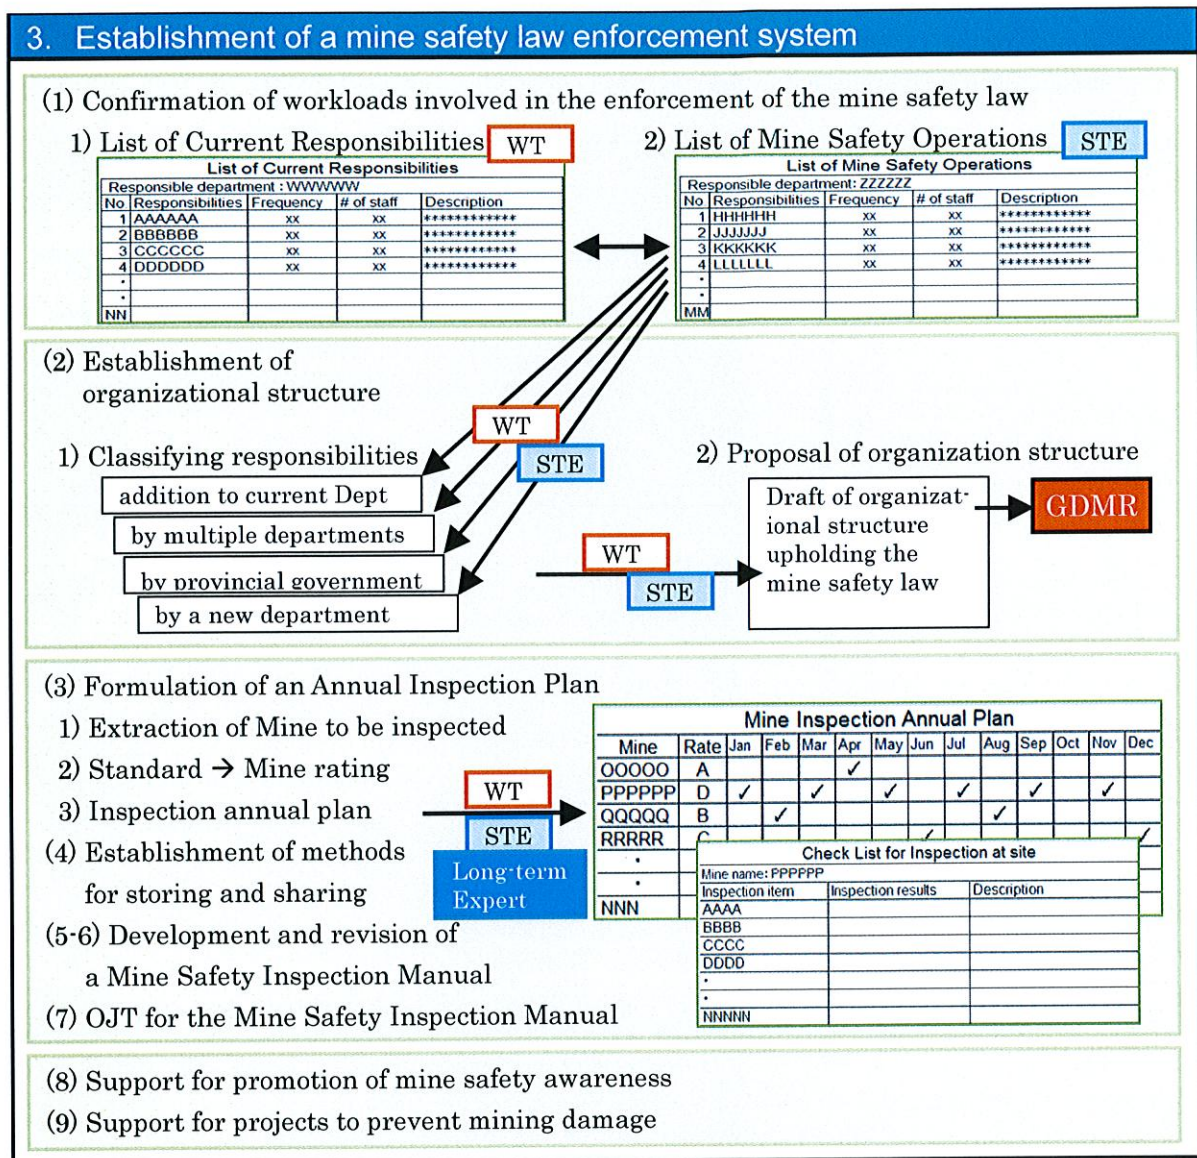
3. Establishment of a mine safety law enforcement system

(1) Confirmation of workloads involved in the enforcement of the mine safety law

1) List of Current Responsibilities WT

List of Current Responsibilities
Responsible department : WWWWW

| No | Responsibilities | Frequency | # of staff | Description |
|---|---|---|---|---|
| 1 | AAAAAA | xx | xx | ************ |
| 2 | BBBBBB | xx | xx | ************ |
| 3 | CCCCCC | xx | xx | ************ |
| 4 | DDDDDD | xx | xx | ************ |
| · | | | | |
| · | | | | |
| NN | | | | |

2) List of Mine Safety Operations STE

List of Mine Safety Operations
Responsible department: ZZZZZZ

| No | Responsibilities | Frequency | # of staff | Description |
|---|---|---|---|---|
| 1 | HHHHHH | xx | xx | ************ |
| 2 | JJJJJJ | xx | xx | ************ |
| 3 | KKKKKK | xx | xx | ************ |
| 4 | LLLLLLL | xx | xx | ************ |
| · | | | | |
| · | | | | |
| MM | | | | |

(2) Establishment of organizational structure

WT
STE

1) Classifying responsibilities
addition to current Dept
by multiple departments
by provincial government
by a new department

2) Proposal of organization structure
WT
STE
Draft of organizational structure upholding the mine safety law
GDMR

(3) Formulation of an Annual Inspection Plan
1) Extraction of Mine to be inspected
2) Standard → Mine rating
3) Inspection annual plan
(4) Establishment of methods for storing and sharing
(5-6) Development and revision of a Mine Safety Inspection Manual
(7) OJT for the Mine Safety Inspection Manual

WT
STE
Long-term Expert

Mine Inspection Annual Plan

| Mine | Rate | Jan | Feb | Mar | Apr | May | Jun | Jul | Aug | Sep | Oct | Nov | Dec |
|---|---|---|---|---|---|---|---|---|---|---|---|---|---|
| OOOOO | A | | | | ✓ | | | | | | | | |
| PPPPPP | D | ✓ | | ✓ | | ✓ | | ✓ | | ✓ | | ✓ | |
| QQQQQ | B | | ✓ | | | | | | ✓ | | | | |
| RRRRR | C | | | | | | | | | | | | |
| · | | | | | | | | | | | | | |
| · | | | | | | | | | | | | | |
| NNN | | | | | | | | | | | | | |

Check List for Inspection at site
Mine name: PPPPPP

| Inspection item | Inspection results | Description |
|---|---|---|
| AAAA | | |
| BBBB | | |
| CCCC | | |
| DDDD | | |
| · | | |
| · | | |
| NNNNN | | |

(8) Support for promotion of mine safety awareness
(9) Support for projects to prevent mining damage